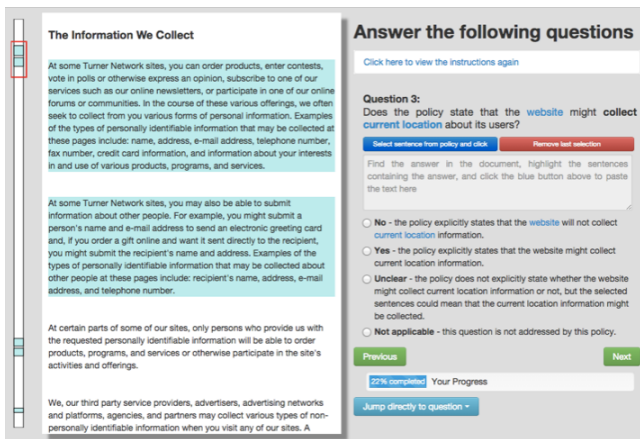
The Information We Collect

At some Turner Network sites, you can order products, enter contests, vote in polls or otherwise express an opinion, subscribe to one of our services such as our online newsletters, or participate in one of our online forums or communities. In the course of these various offerings, we often seek to collect from you various forms of personal information. Examples of the types of personally identifiable information that may be collected at these pages include: name, address, e-mail address, telephone number, fax number, credit card information, and information about your interests in and use of various products, programs, and services.

At some Turner Network sites, you may also be able to submit information about other people. For example, you might submit a person's name and e-mail address to send an electronic greeting card and, if you order a gift online and want it sent directly to the recipient, you might submit the recipient's name and address. Examples of the types of personally identifiable information that may be collected about other people at these pages include: recipient's name, address, e-mail address, and telephone number.

At certain parts of some of our sites, only persons who provide us with the requested personally identifiable information will be able to order products, programs, and services or otherwise participate in the site's activities and offerings.

We, our third party service providers, advertisers, advertising networks and platforms, agencies, and partners may collect various types of non-personally identifiable information when you visit any of our sites. A

Answer the following questions

Click here to view the instructions again

Question 3:
Does the policy state that the website might collect current location about its users?

Select sentence from policy and click
Remove last selection

Find the answer in the document, highlight the sentences containing the answer, and click the blue button above to paste the text here

No - the policy explicitly states that the website will not collect current location information.

Yes - the policy explicitly states that the website might collect current location information.

Unclear - the policy does not explicitly state whether the website might collect current location information or not, but the selected sentences could mean that the current location information might be collected.

Not applicable - this question is not addressed by this policy.

Previous
Next

22% completed Your Progress

Jump directly to question